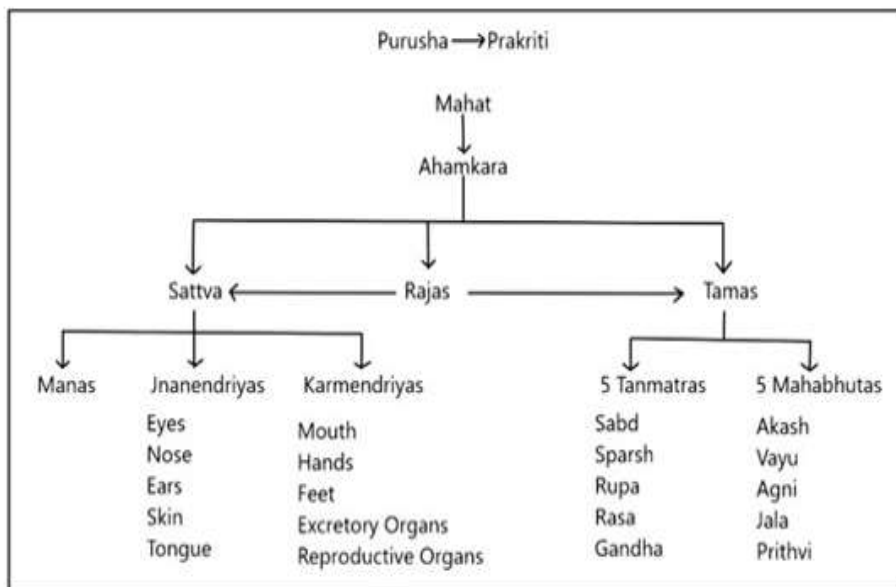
Purusha → Prakriti

Mahat

Ahamkara

Sattva

Rajas

Tamas

Manas

Jnanendriyas

Eyes
Nose
Ears
Skin
Tongue

Karmendriyas

Mouth
Hands
Feet
Excretory Organs
Reproductive Organs

5 Tanmatras

Sabd
Sparsh
Rupa
Rasa
Gandha

5 Mahabhutas

Akash
Vayu
Agni
Jala
Prithvi